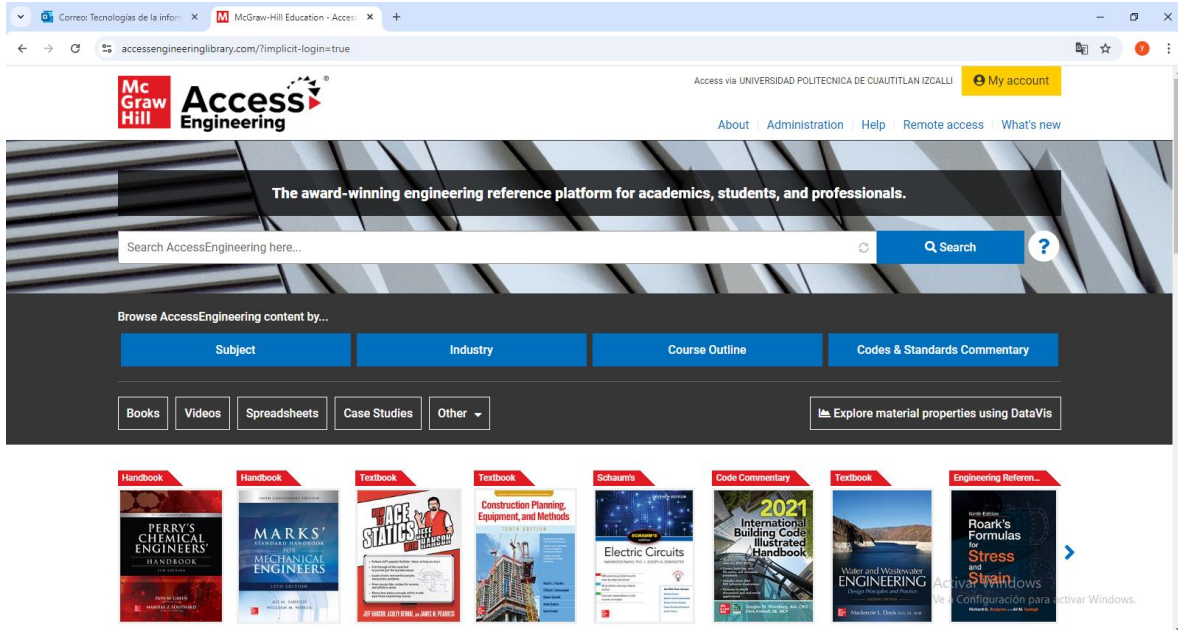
Correo: Tecnologías de la infor ×
McGraw-Hill Education - Acces ×
+

accessengineeringlibrary.com/?implicit-login=true

Mc Graw Hill
Access Engineering

Access via UNIVERSIDAD POLITECNICA DE CUAUTITLAN IZCALLI
My account

About | Administration | Help | Remote access | What's new

The award-winning engineering reference platform for academics, students, and professionals.

Search AccessEngineering here...
Search
?

Browse AccessEngineering content by...

Subject
Industry
Course Outline
Codes & Standards Commentary

Books
Videos
Spreadsheets
Case Studies
Other
Explore material properties using DataVis

Handbook
PERRY'S CHEMICAL ENGINEERS' HANDBOOK
DON W. GREEN
MARYLEE Z. SOUTHARD

Handbook
MARKS' STANDARD HANDBOOK FOR MECHANICAL ENGINEERS
ALI M. SADEGH
WILLIAM M. WORek

Textbook
HOW TO ACE STATICS WITH JEFF HANSON
JEFF HANSON, ASHLEY BERNAL, and JAMES M. PEARSON

Textbook
Construction Planning, Equipment, and Methods
TENTH EDITION

Schaum's
SCHAUM'S
Electric Circuits

Code Commentary
2021 International Building Code Illustrated Handbook

Textbook
Water and Wastewater ENGINEERING
Design Principles and Practice
Mackenzie L. Davis

Engineering Referen...
Ninth Edition
Roark's Formulas for Stress and Strain
Richard G. Budynas and Ali M. Sadegh

Activar Windows
Ve a Configuración para activar Windows.